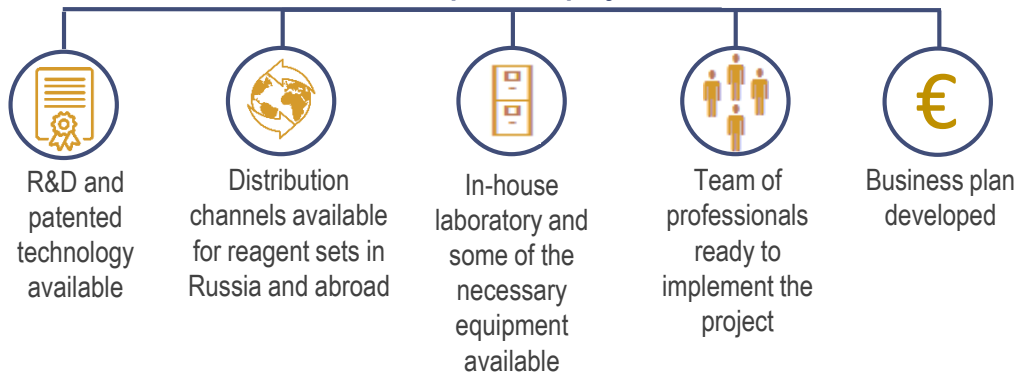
R&D and patented technology available

Distribution channels available for reagent sets in Russia and abroad

In-house laboratory and some of the necessary equipment available

Team of professionals ready to implement the project

€

Business plan developed